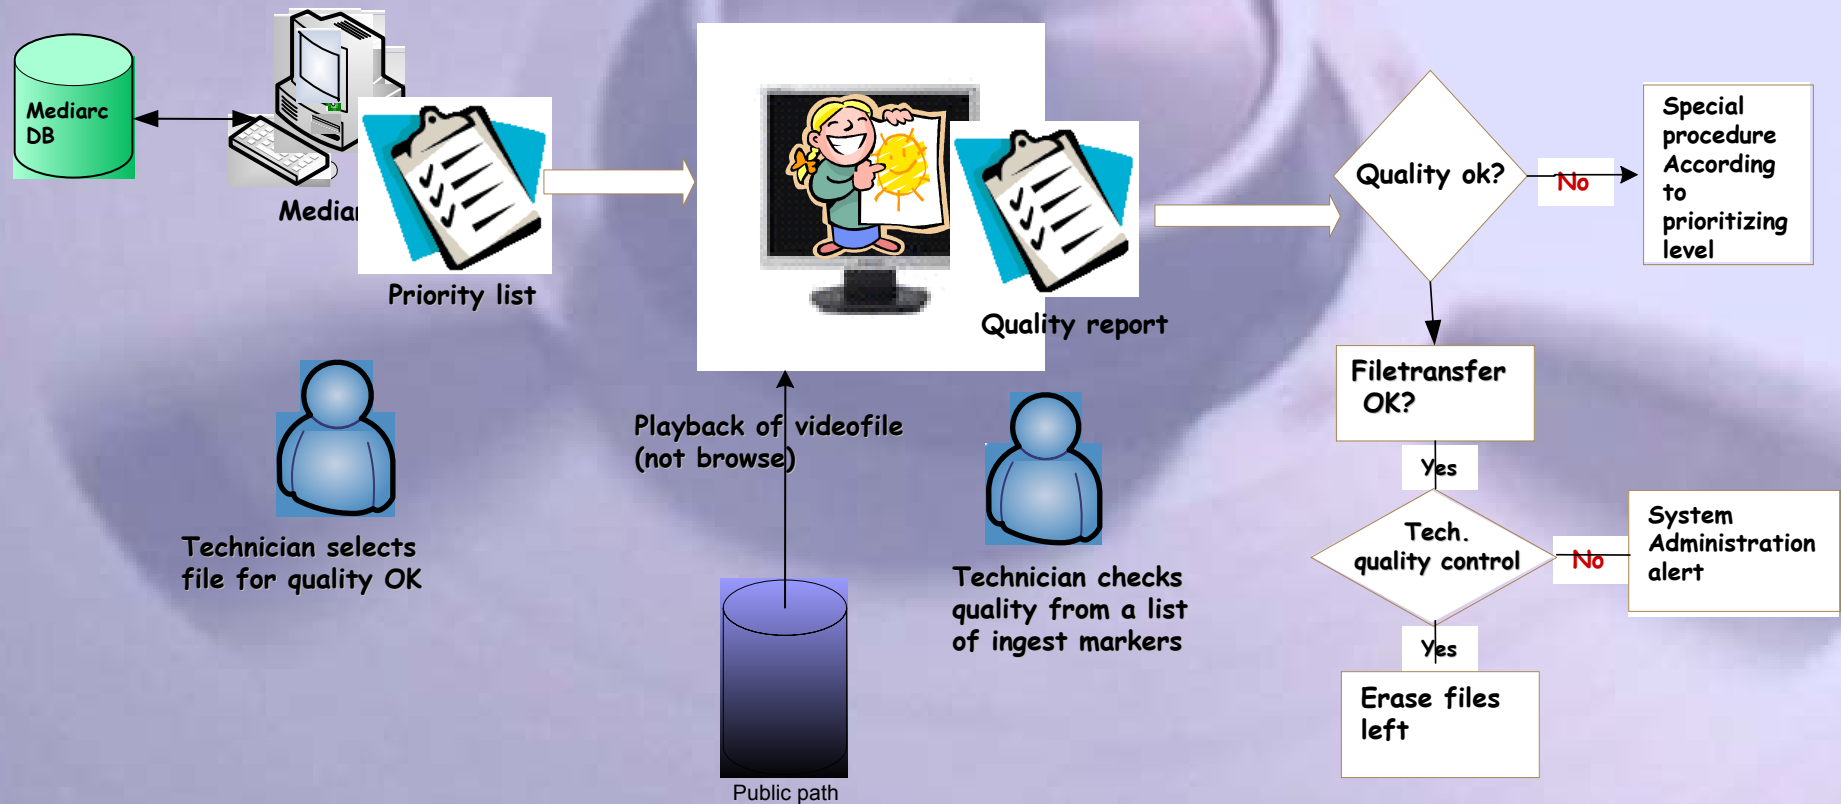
Mediarc DB

Mediar

Priority list

Quality report

Quality ok?

No

Special procedure According to prioritizing level

Filetransfer OK?

Yes

Tech. quality control

No

System Administration alert

Yes

Erase files left

Technician selects file for quality OK

Playback of videofile (not browse)

Technician checks quality from a list of ingest markers

Public path